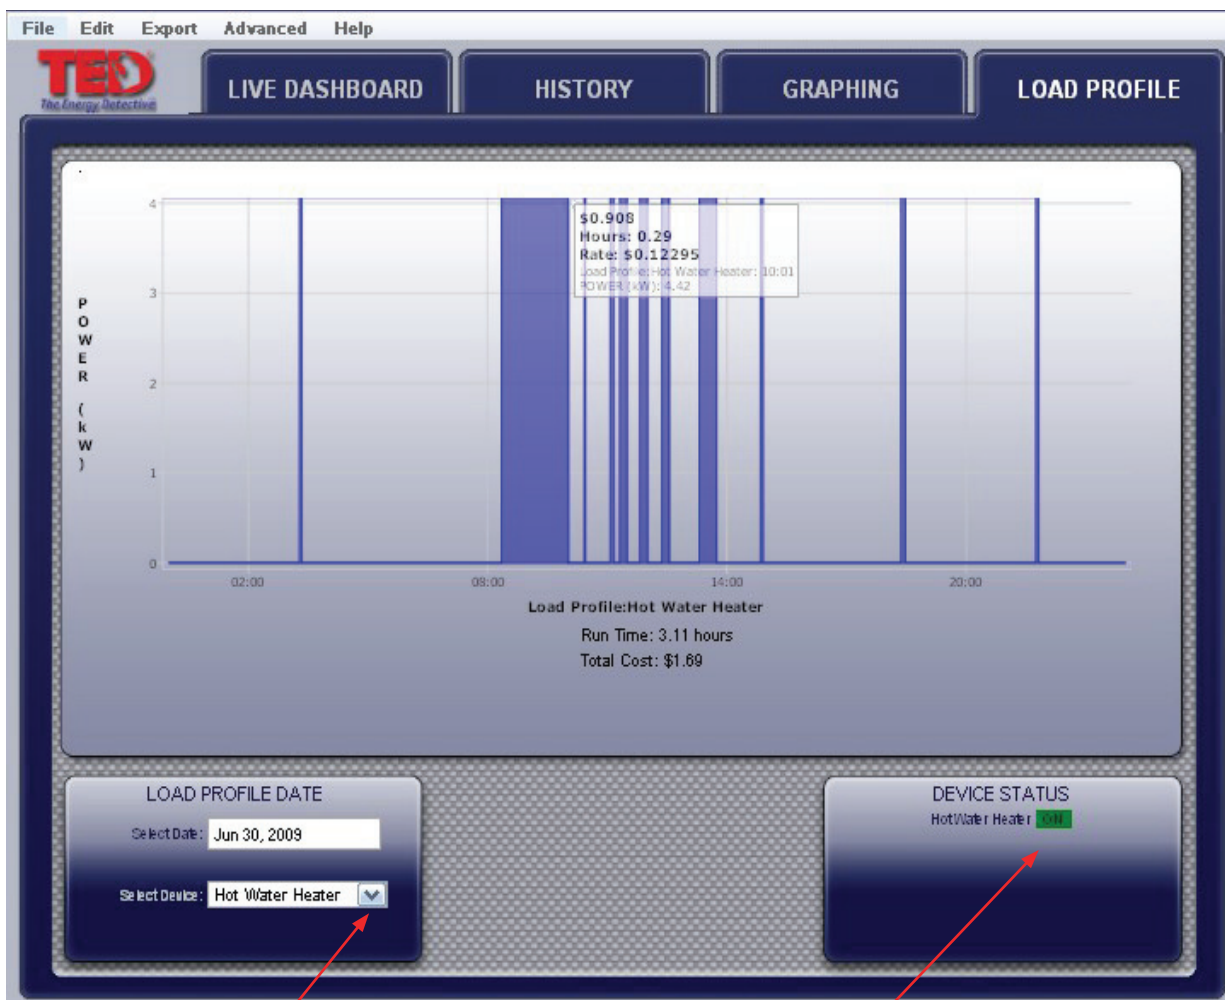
File Edit Export Advanced Help

TED The Energy Detective

LIVE DASHBOARD HISTORY GRAPHING LOAD PROFILE

$0.908
Hours: 0.29
Rate: $0.12295
Load Profile:Hot Water Heater: 10:01
POWER (kW): 4.42

POWER (kW)

4
3
2
1
0

02:00 08:00 14:00 20:00

Load Profile:Hot Water Heater

Run Time: 3.11 hours

Total Cost: $1.69

LOAD PROFILE DATE

Select Date: Jun 30, 2009

Select Device: Hot Water Heater

DEVICE STATUS

HotWater Heater ON